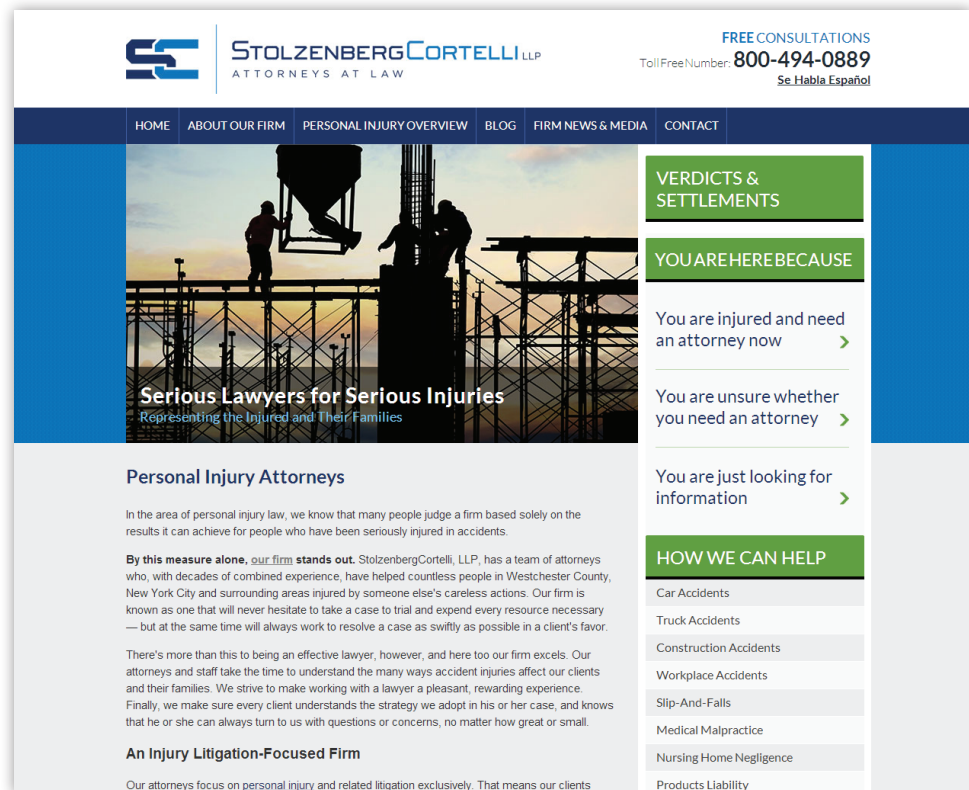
SC

StolzenbergCortelli LLP
ATTORNEYS AT LAW

FREE CONSULTATIONS
Toll Free Number: 800-494-0889
Se Habla Español

HOME | ABOUT OUR FIRM | PERSONAL INJURY OVERVIEW | BLOG | FIRM NEWS & MEDIA | CONTACT

Serious Lawyers for Serious Injuries
Representing the Injured and Their Families

VERDICTS & SETTLEMENTS

YOU ARE HERE BECAUSE

You are injured and need an attorney now

You are unsure whether you need an attorney

You are just looking for information

HOW WE CAN HELP

Car Accidents
Truck Accidents
Construction Accidents
Workplace Accidents
Slip-And-Falls
Medical Malpractice
Nursing Home Negligence
Products Liability

Personal Injury Attorneys

In the area of personal injury law, we know that many people judge a firm based solely on the results it can achieve for people who have been seriously injured in accidents.

By this measure alone, our firm stands out. StolzenbergCortelli, LLP, has a team of attorneys who, with decades of combined experience, have helped countless people in Westchester County, New York City and surrounding areas injured by someone else's careless actions. Our firm is known as one that will never hesitate to take a case to trial and expend every resource necessary — but at the same time will always work to resolve a case as swiftly as possible in a client's favor.

There's more than this to being an effective lawyer, however, and here too our firm excels. Our attorneys and staff take the time to understand the many ways accident injuries affect our clients and their families. We strive to make working with a lawyer a pleasant, rewarding experience. Finally, we make sure every client understands the strategy we adopt in his or her case, and knows that he or she can always turn to us with questions or concerns, no matter how great or small.

An Injury Litigation-Focused Firm

Our attorneys focus on personal injury and related litigation exclusively. That means our clients